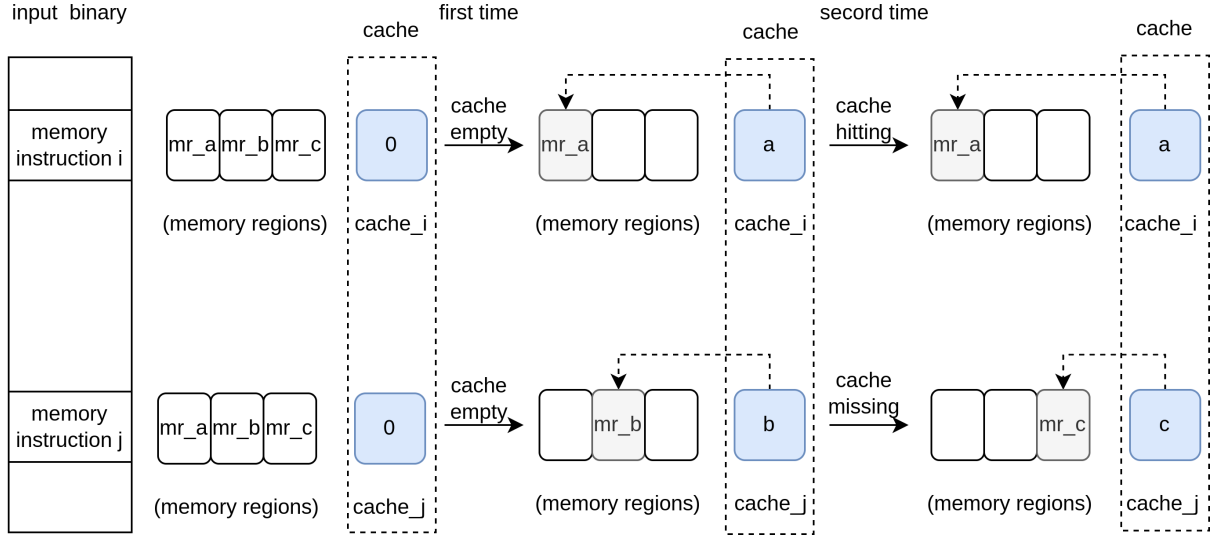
input binary

memory instruction i

memory instruction j

mr_a mr_b mr_c

(memory regions)

mr_a mr_b mr_c

(memory regions)

cache

0

cache_i

0

cache_j

first time

cache empty

cache empty

mr_a

(memory regions)

mr_b

(memory regions)

cache

a

cache_i

b

cache_j

secord time

cache hitting

cache missing

mr_a

(memory regions)

mr_c

(memory regions)

cache

a

cache_i

c

cache_j